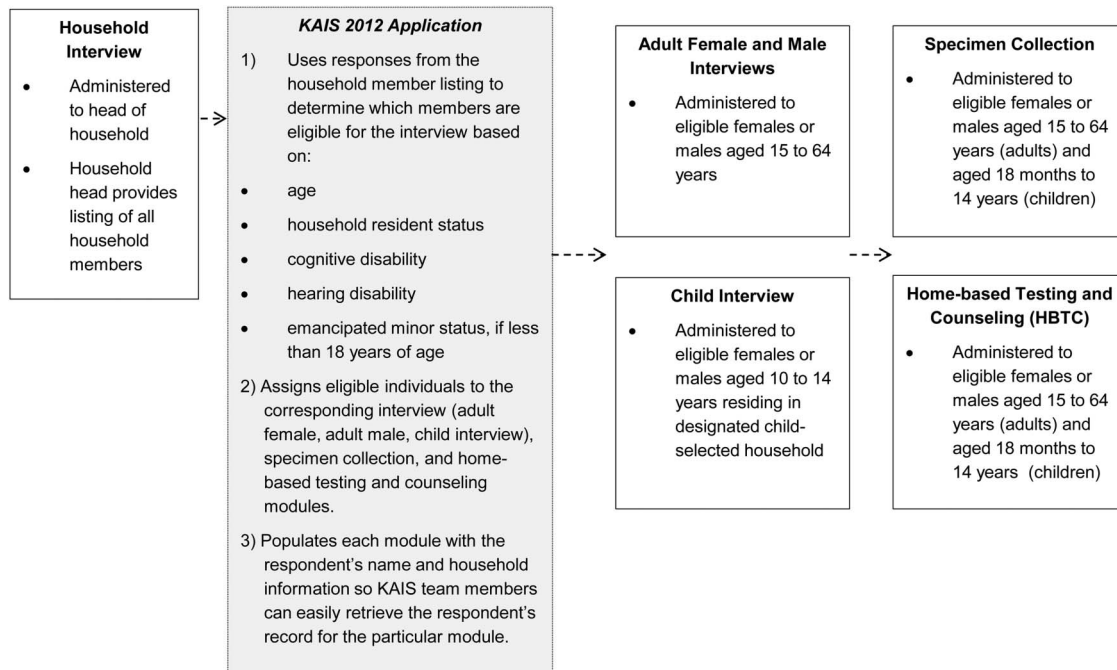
**Household Interview**

- Administered to head of household
- Household head provides listing of all household members

->

***KAIS 2012 Application***

1) Uses responses from the household member listing to determine which members are eligible for the interview based on:

- age
- household resident status
- cognitive disability
- hearing disability
- emancipated minor status, if less than 18 years of age

2) Assigns eligible individuals to the corresponding interview (adult female, adult male, child interview), specimen collection, and home-based testing and counseling modules.

3) Populates each module with the respondent's name and household information so KAIS team members can easily retrieve the respondent's record for the particular module.

--->

**Adult Female and Male Interviews**

- Administered to eligible females or males aged 15 to 64 years

**Child Interview**

- Administered to eligible females or males aged 10 to 14 years residing in designated child-selected household

--->

**Specimen Collection**

- Administered to eligible females or males aged 15 to 64 years (adults) and aged 18 months to 14 years (children)

**Home-based Testing and Counseling (HBTC)**

- Administered to eligible females or males aged 15 to 64 years (adults) and aged 18 months to 14 years (children)